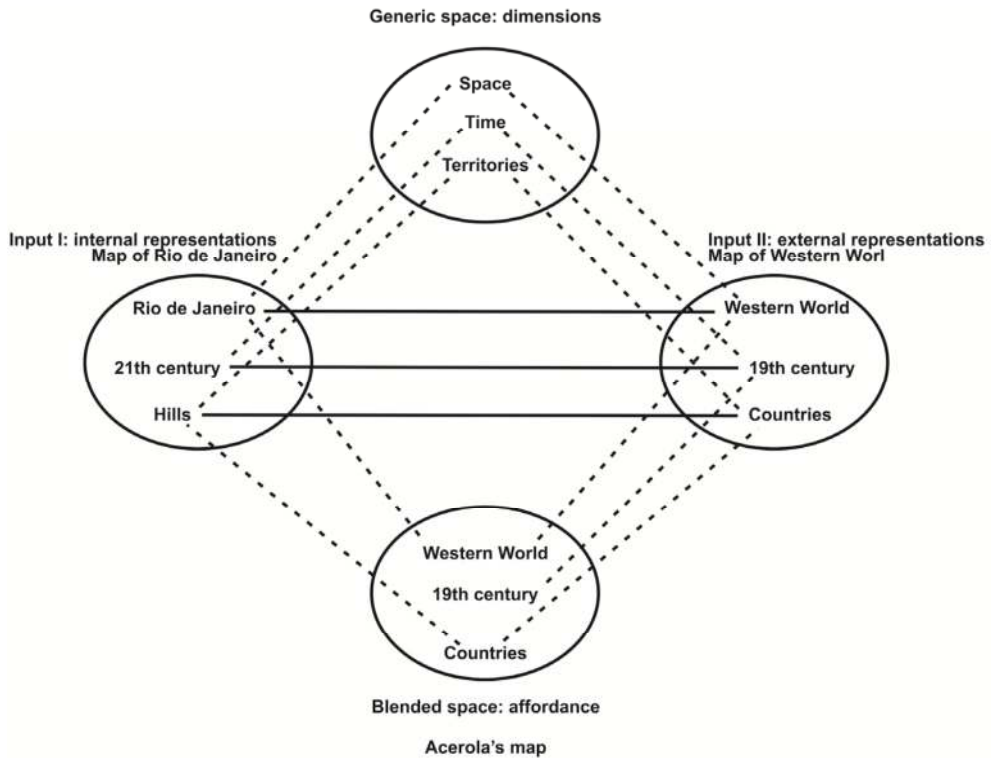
Generic space: dimensions

Space
Time
Territories

Input I: internal representations
Map of Rio de Janeiro

Input II: external representations
Map of Western Worl

Rio de Janeiro
21th century
Hills

Western World
19th century
Countries

Western World
19th century
Countries

Blended space: affordance

Acerola's map